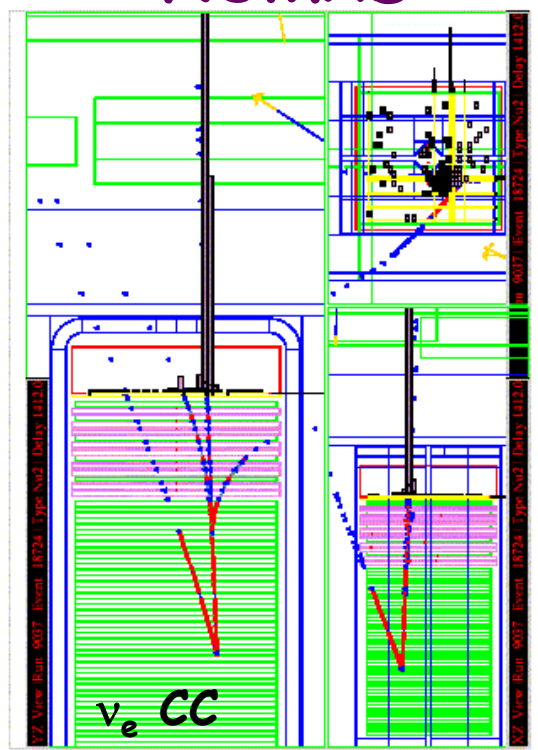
$\nu_e$ CC

XZ View Run 9037 Event 18724 Type Nu2 Delay 1412.0

YZ View Run 9037 Event 18724 Type Nu2 Delay 1412.0

Run 9037 Event 18724 Type Nu2 Delay 1412.0

XZ View Run 9037 Event 18724 Type Nu2 Delay 1412.0